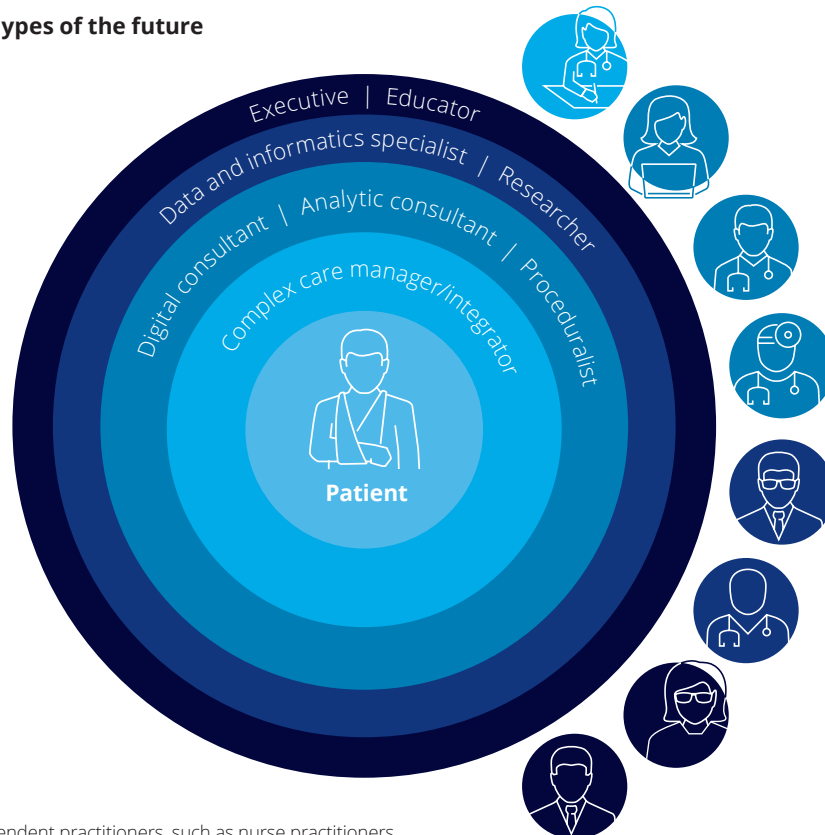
ypes of the future

Executive | Educator

Data and informatics specialist | Researcher

Digital consultant | Analytic consultant | Proceduralist

Complex care manager/integrator

Patient

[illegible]endent practitioners, such as nurse practitioners